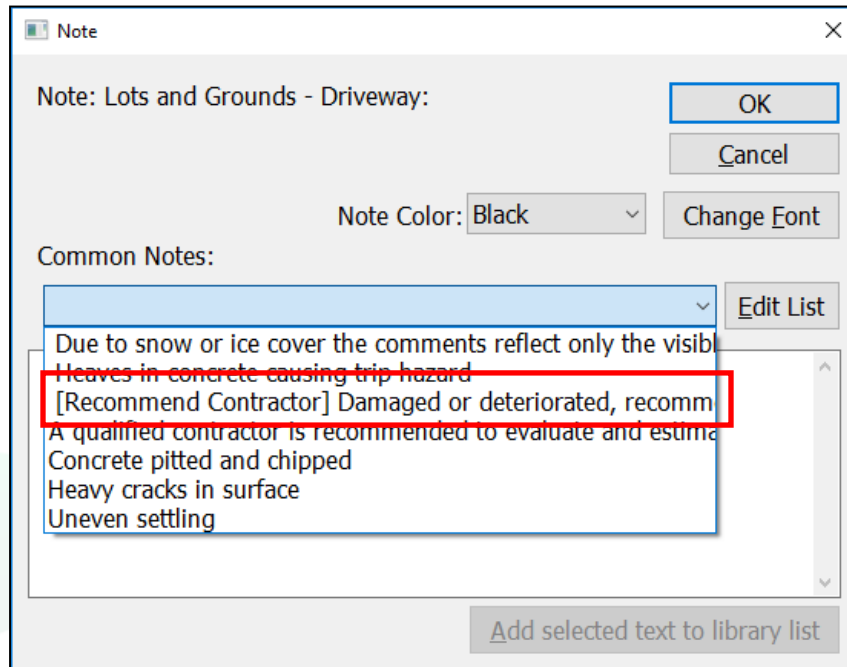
Note

Note: Lots and Grounds - Driveway:

OK

Cancel

Note Color: Black

Change Font

Common Notes:

Edit List

Due to snow or ice cover the comments reflect only the visibl
Heaves in concrete causing trip hazard
[Recommend Contractor] Damaged or deteriorated, recomm
A qualified contractor is recommended to evaluate and estima
Concrete pitted and chipped
Heavy cracks in surface
Uneven settling

Add selected text to library list